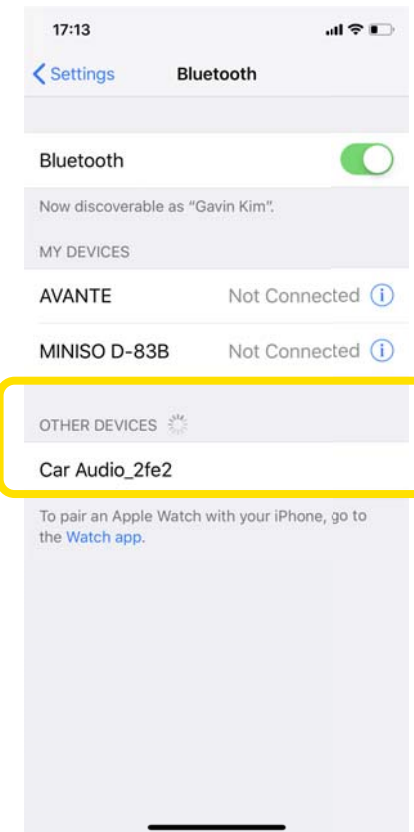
17:13

Settings Bluetooth

Bluetooth

Now discoverable as “Gavin Kim”.

MY DEVICES

AVANTE Not Connected

MINISO D-83B Not Connected

OTHER DEVICES

Car Audio_2fe2

To pair an Apple Watch with your iPhone, go to the Watch app.